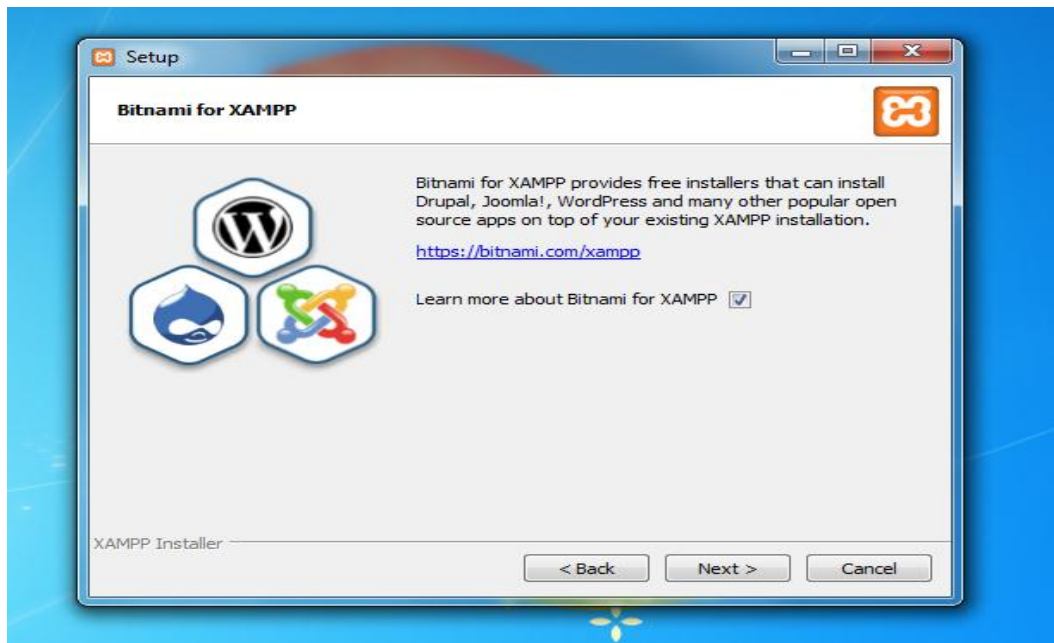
Setup

Bitnami for XAMPP

Bitnami for XAMPP provides free installers that can install Drupal, Joomla!, WordPress and many other popular open source apps on top of your existing XAMPP installation.

https://bitnami.com/xampp

Learn more about Bitnami for XAMPP

XAMPP Installer

< Back Next > Cancel